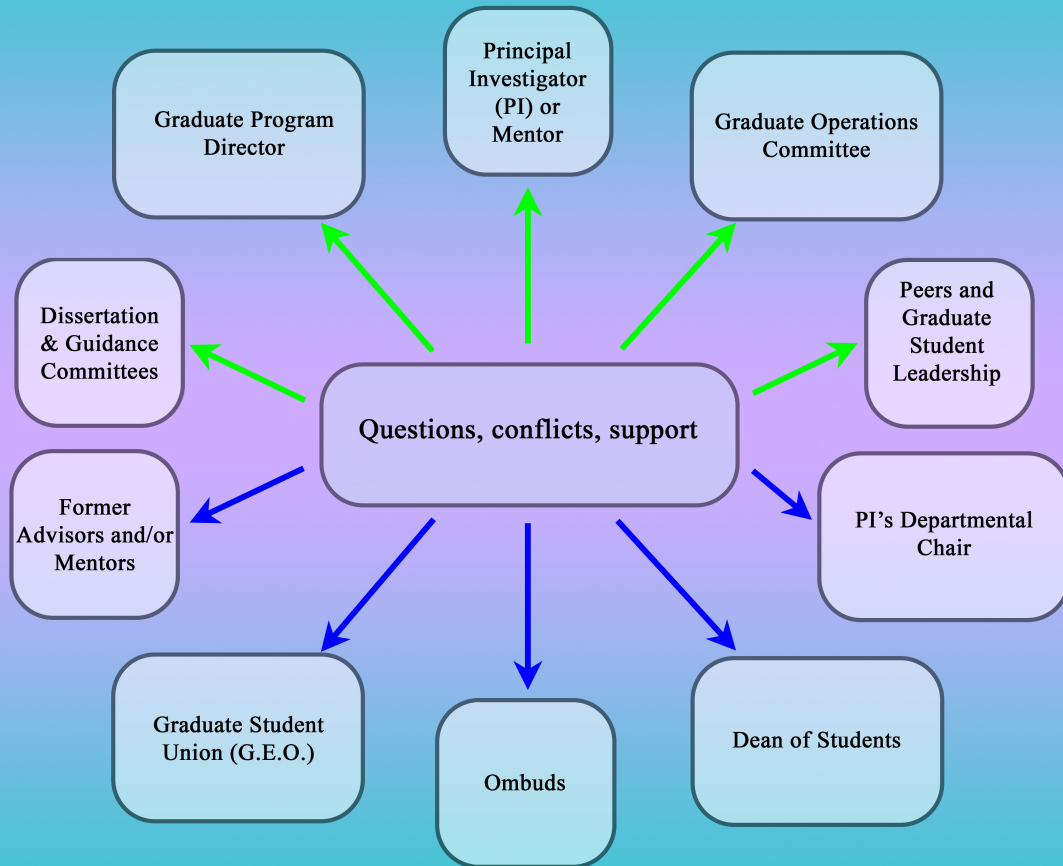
Principal Investigator (PI) or Mentor

Graduate Program Director

Graduate Operations Committee

Dissertation & Guidance Committees

Peers and Graduate Student Leadership

Questions, conflicts, support

Former Advisors and/or Mentors

PI's Departmental Chair

Graduate Student Union (G.E.O.)

Ombuds

Dean of Students